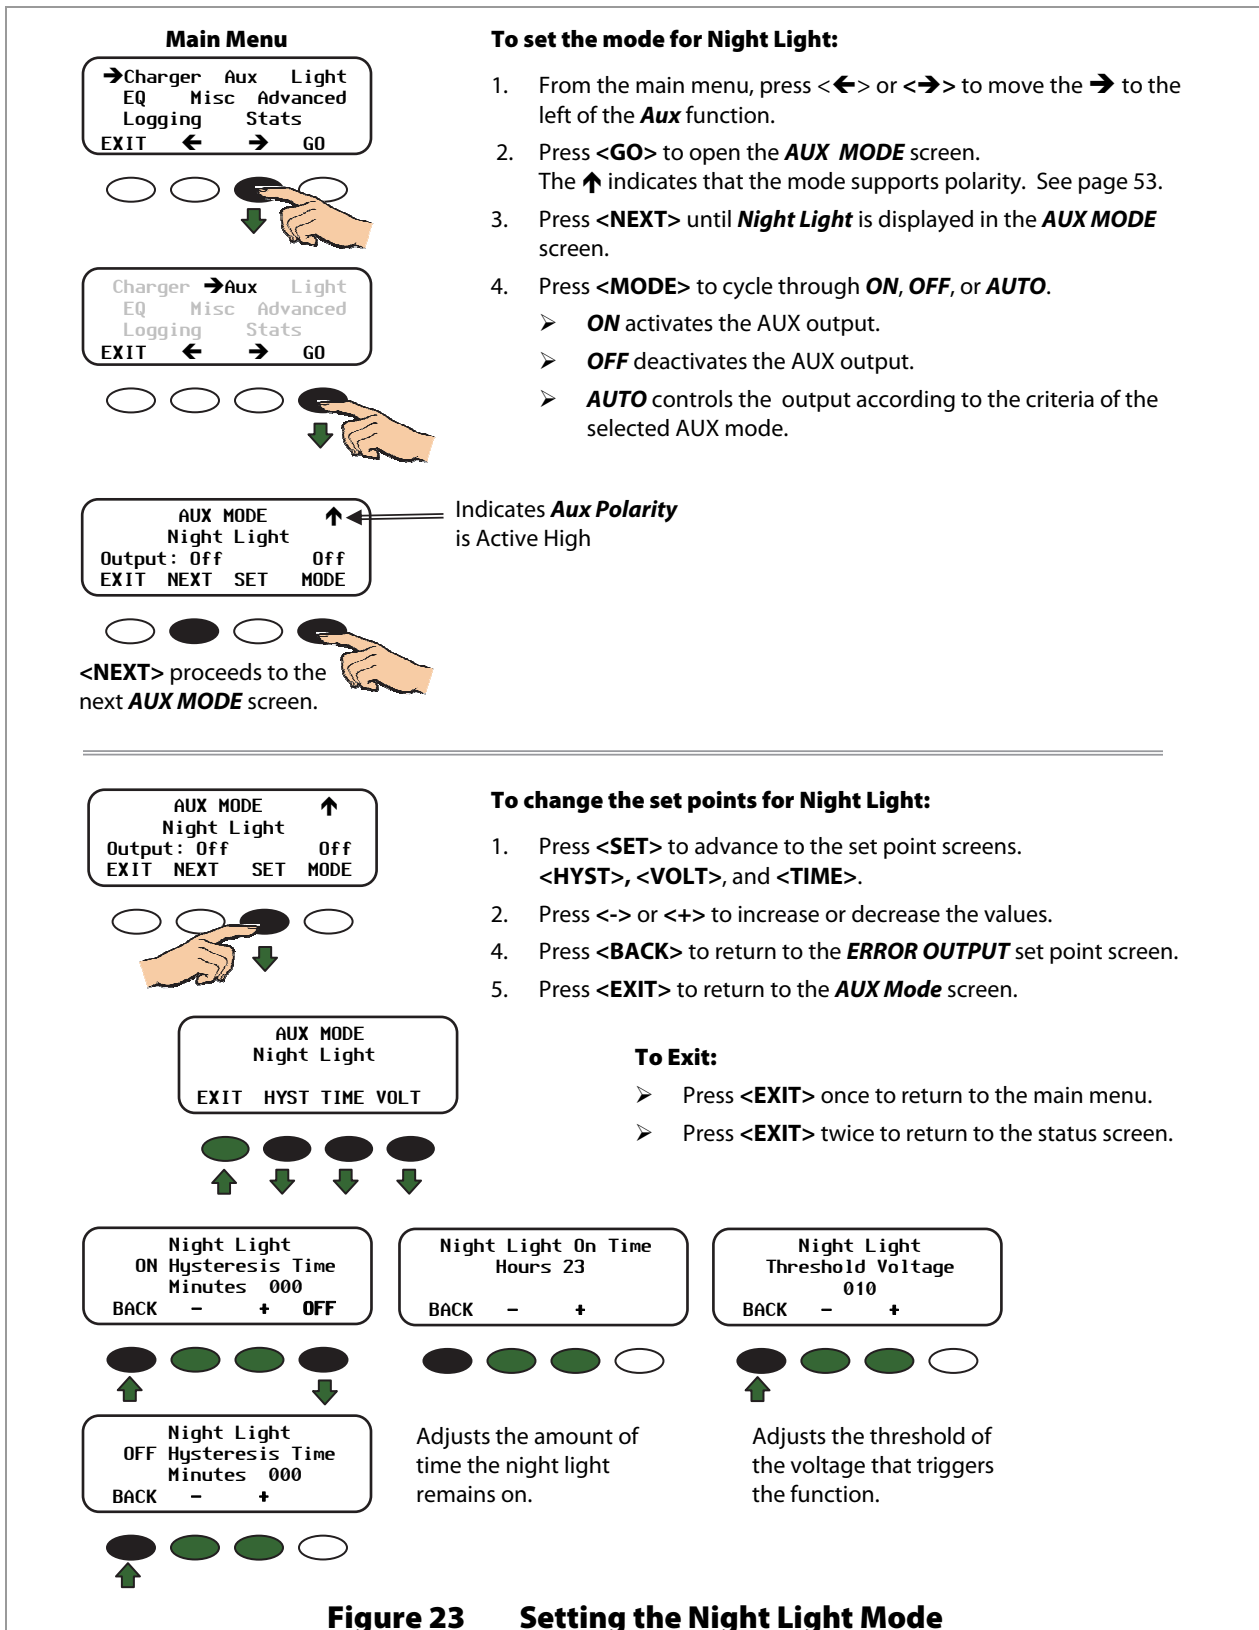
Main Menu

→Charger Aux Light
EQ Misc Advanced
Logging Stats
EXIT ← → GO

Charger →Aux Light
EQ Misc Advanced
Logging Stats
EXIT ← → GO

To set the mode for Night Light:

1. From the main menu, press <←> or <→> to move the → to the left of the **Aux** function.

2. Press <GO> to open the AUX MODE screen. The ↑ indicates that the mode supports polarity. See page 53.

3. Press <NEXT> until Night Light is displayed in the AUX MODE screen.

4. Press <MODE> to cycle through ON, OFF, or AUTO.

➢ ON activates the AUX output.

➢ OFF deactivates the AUX output.

➢ AUTO controls the output according to the criteria of the selected AUX mode.

AUX MODE ↑
Night Light
Output: Off Off
EXIT NEXT SET MODE

Indicates Aux Polarity is Active High

<NEXT> proceeds to the next AUX MODE screen.

AUX MODE ↑
Night Light
Output: Off Off
EXIT NEXT SET MODE

To change the set points for Night Light:

1. Press <SET> to advance to the set point screens. <HYST>, <VOLT>, and <TIME>.

2. Press <-> or <+> to increase or decrease the values.

4. Press <BACK> to return to the ERROR OUTPUT set point screen.

5. Press <EXIT> to return to the AUX Mode screen.

AUX MODE
Night Light
EXIT HYST TIME VOLT

To Exit:

➢ Press <EXIT> once to return to the main menu.

➢ Press <EXIT> twice to return to the status screen.

Night Light
ON Hysteresis Time
Minutes 000
BACK - + OFF

Night Light On Time
Hours 23
BACK - +

Night Light
Threshold Voltage
010
BACK - +

Night Light
OFF Hysteresis Time
Minutes 000
BACK - +

Adjusts the amount of time the night light remains on.

Adjusts the threshold of the voltage that triggers the function.

Figure 23 Setting the Night Light Mode